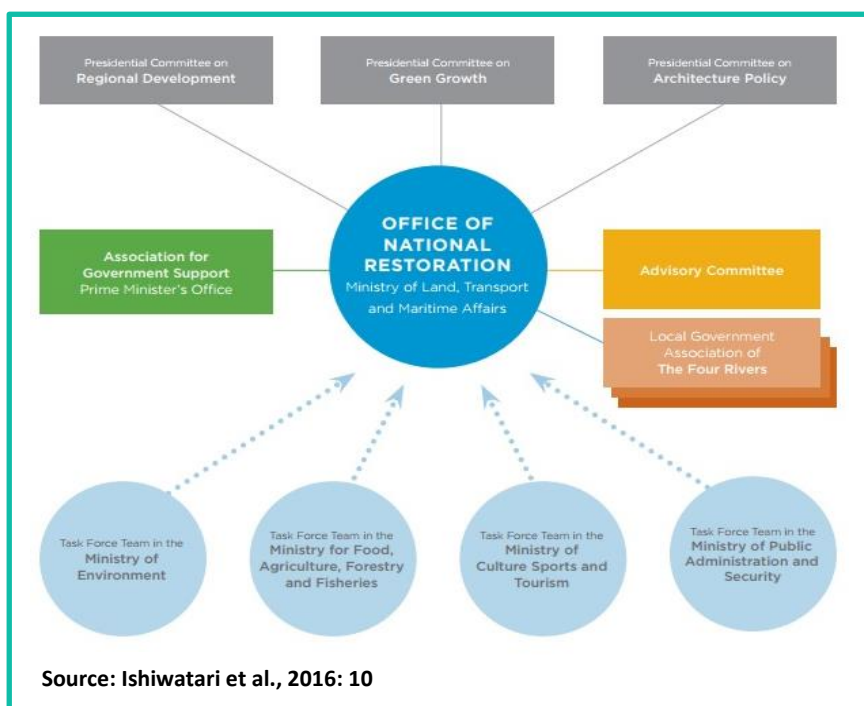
Presidential Committee on
Regional Development

Presidential Committee on
Green Growth

Presidential Committee on
Architecture Policy

Association for
Government Support
Prime Minister's Office

OFFICE OF
NATIONAL
RESTORATION
Ministry of Land, Transport and Maritime Affairs

Advisory Committee

Local Government
Association of
The Four Rivers

Task Force Team in the
Ministry of Environment

Task Force Team in the
Ministry for Food, Agriculture, Forestry and Fisheries

Task Force Team in the
Ministry of Culture Sports and Tourism

Task Force Team in the
Ministry of Public Administration and Security

Source: Ishiwatari et al., 2016: 10